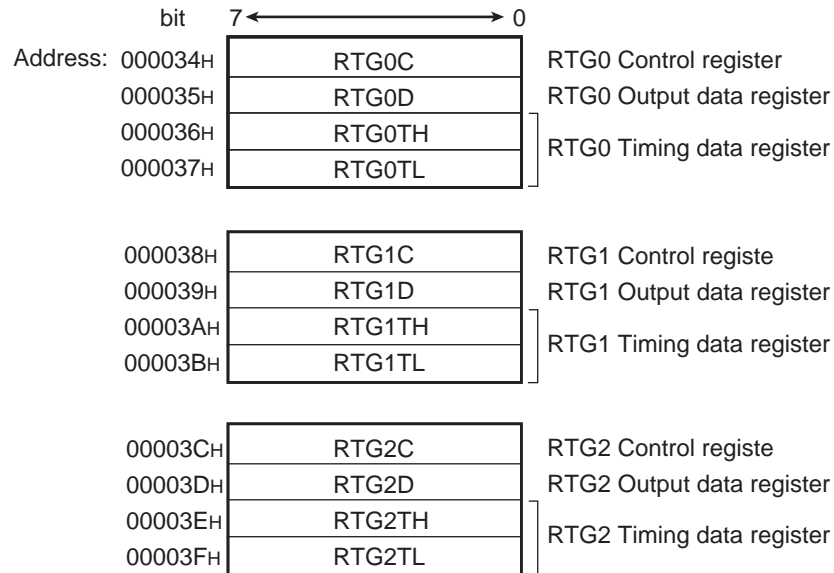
bit 7 0

Address: 000034H RTG0C RTG0 Control register
000035H RTG0D RTG0 Output data register
000036H RTG0TH
000037H RTG0TL RTG0 Timing data register

000038H RTG1C RTG1 Control registe
000039H RTG1D RTG1 Output data register
00003AH RTG1TH
00003BH RTG1TL RTG1 Timing data register

00003CH RTG2C RTG2 Control registe
00003DH RTG2D RTG2 Output data register
00003EH RTG2TH
00003FH RTG2TL RTG2 Timing data register